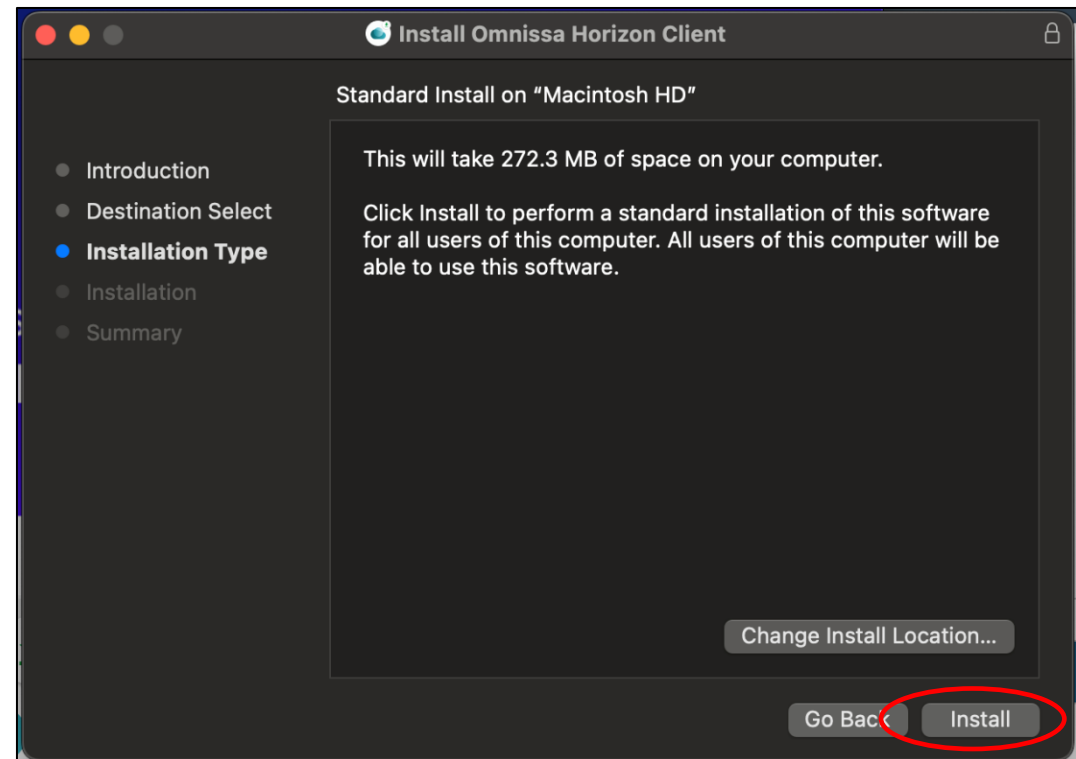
Install Omnissa Horizon Client

Standard Install on “Macintosh HD”

Introduction
Destination Select
Installation Type
Installation
Summary

This will take 272.3 MB of space on your computer.

Click Install to perform a standard installation of this software for all users of this computer. All users of this computer will be able to use this software.

Change Install Location...

Go Back

Install